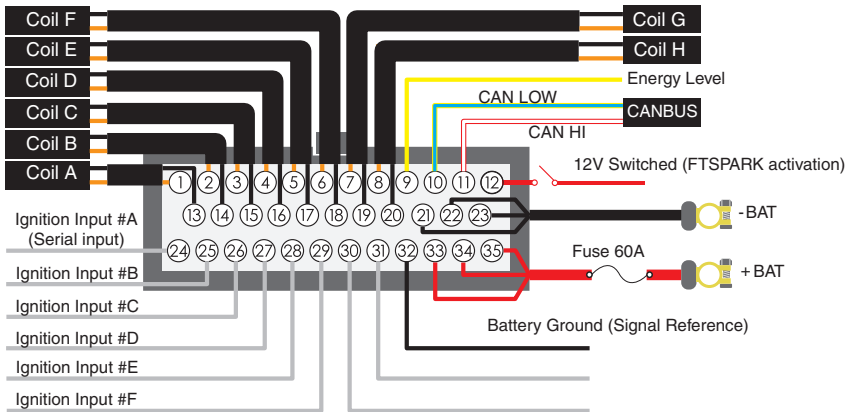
Coil F
Coil E
Coil D
Coil C
Coil B
Coil A
Coil G
Coil H
Energy Level
CAN LOW
CANBUS
CAN HI
12V Switched (FTSPARK activation)
1 2 3 4 5 6 7 8 9 10 11 12
13 14 15 16 17 18 19 20 21 22 23
24 25 26 27 28 29 30 31 32 33 34 35
-BAT
Fuse 60A
+BAT
Ignition Input #A (Serial input)
Ignition Input #B
Ignition Input #C
Ignition Input #D
Ignition Input #E
Ignition Input #F
Battery Ground (Signal Reference)